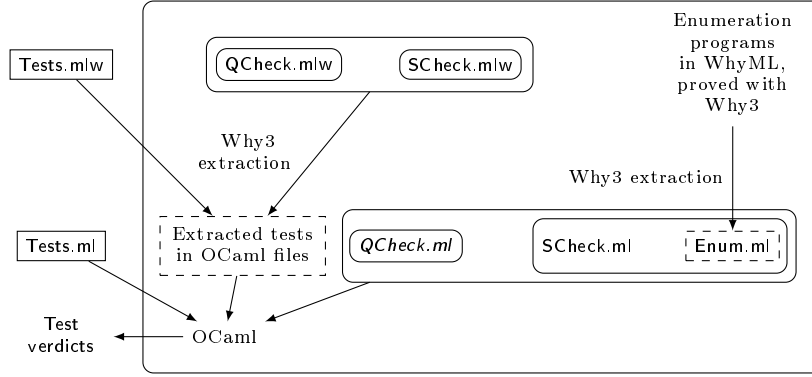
Tests.mlw

QCheck.mlw

SCheck.mlw

Enumeration programs in WhyML, proved with Why3

Why3 extraction

Why3 extraction

Extracted tests in OCaml files

QCheck.ml

SCheck.ml

Enum.ml

Tests.ml

Test verdicts

OCaml